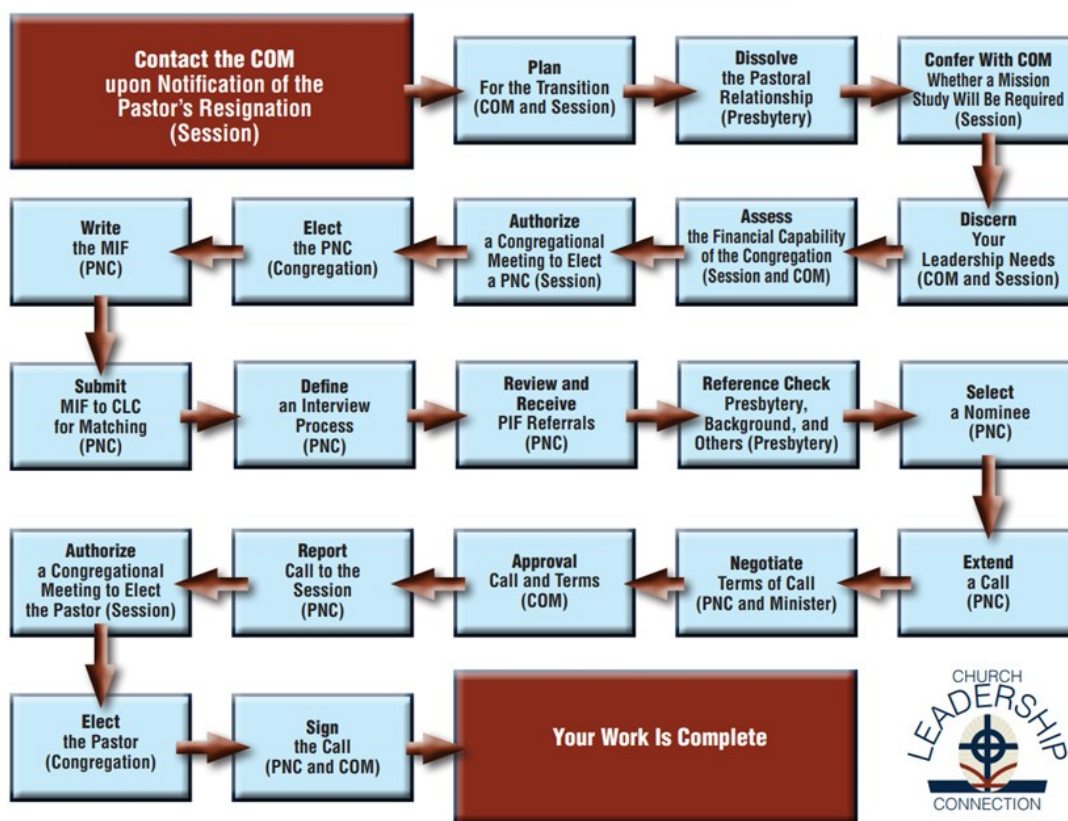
Contact the COM upon Notification of the Pastor's Resignation (Session)

Plan For the Transition (COM and Session)

Dissolve the Pastoral Relationship (Presbytery)

Confer With COM Whether a Mission Study Will Be Required (Session)

Discern Your Leadership Needs (COM and Session)

Assess the Financial Capability of the Congregation (Session and COM)

Authorize a Congregational Meeting to Elect a PNC (Session)

Elect the PNC (Congregation)

Write the MIF (PNC)

Submit MIF to CLC for Matching (PNC)

Define an Interview Process (PNC)

Review and Receive PIF Referrals (PNC)

Reference Check Presbytery, Background, and Others (Presbytery)

Select a Nominee (PNC)

Extend a Call (PNC)

Negotiate Terms of Call (PNC and Minister)

Approval Call and Terms (COM)

Report Call to the Session (PNC)

Authorize a Congregational Meeting to Elect the Pastor (Session)

Elect the Pastor (Congregation)

Sign the Call (PNC and COM)

Your Work Is Complete

CHURCH LEADERSHIP CONNECTION